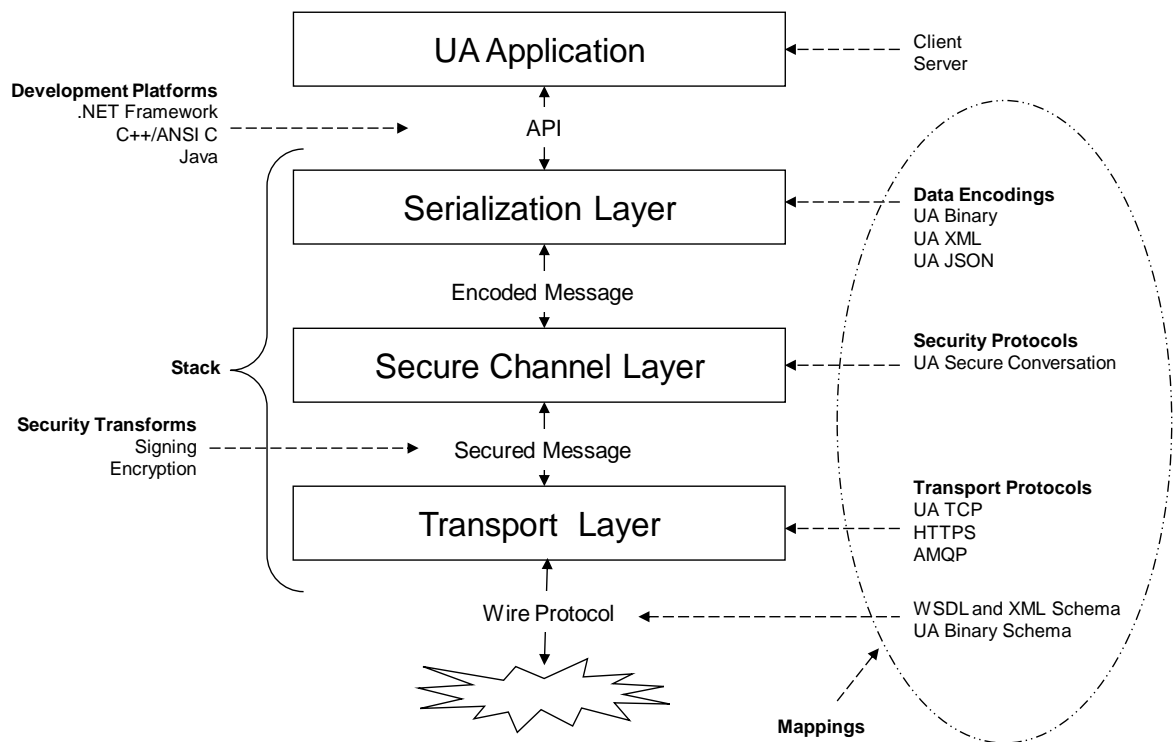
UA Application

Client
Server

Development Platforms
.NET Framework
C++/ANSI C
Java

API

Serialization Layer

Data Encodings
UA Binary
UA XML
UA JSON

Encoded Message

Stack

Secure Channel Layer

Security Protocols
UA Secure Conversation

Security Transforms
Signing
Encryption

Secured Message

Transport Layer

Transport Protocols
UA TCP
HTTPS
AMQP

Wire Protocol

WSDL and XML Schema
UA Binary Schema

Mappings